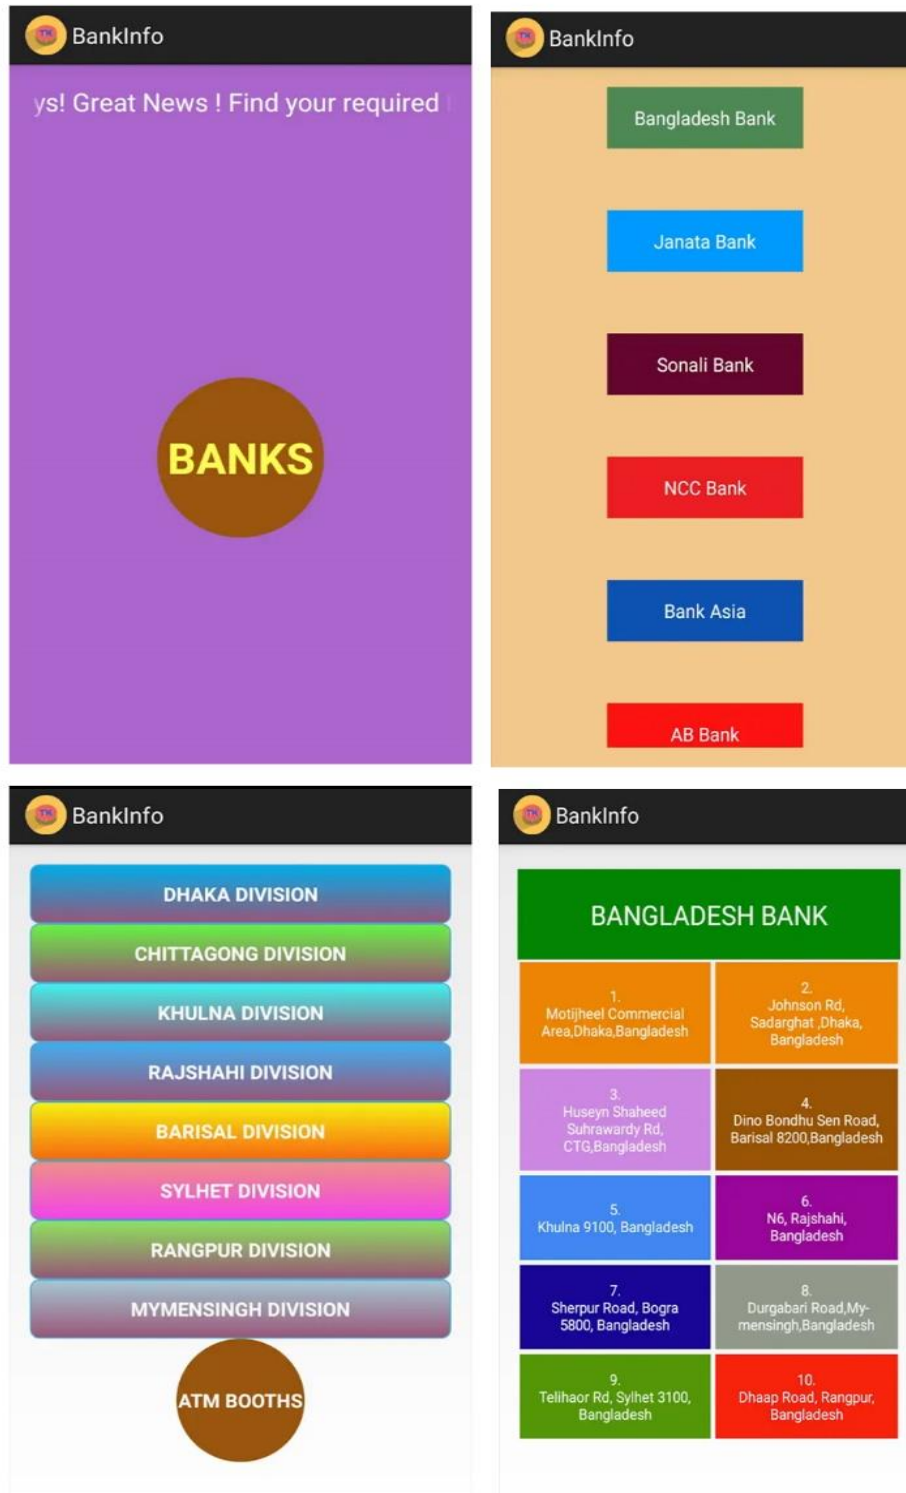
BankInfo

ys! Great News ! Find your required

BANKS

BankInfo

Bangladesh Bank

Janata Bank

Sonali Bank

NCC Bank

Bank Asia

AB Bank

BankInfo

DHAKA DIVISION

CHITTAGONG DIVISION

KHULNA DIVISION

RAJSHAHI DIVISION

BARISAL DIVISION

SYLHET DIVISION

RANGPUR DIVISION

MYMENSINGH DIVISION

ATM BOOTHS

BankInfo

BANGLADESH BANK

| | |
|---|---|
| 1. Motijheel Commercial Area,Dhaka,Bangladesh | 2. Johnson Rd, Sadarghat ,Dhaka, Bangladesh |
| 3. Huseyn Shaheed Suhrawardy Rd, CTG,Bangladesh | 4. Dino Bondhu Sen Road, Barisal 8200,Bangladesh |
| 5. Khulna 9100, Bangladesh | 6. N6, Rajshahi, Bangladesh |
| 7. Sherpur Road, Bogra 5800, Bangladesh | 8. Durgabari Road,Mymensingh,Bangladesh |
| 9. Telihaor Rd, Sylhet 3100, Bangladesh | 10. Dhaap Road, Rangpur, Bangladesh |